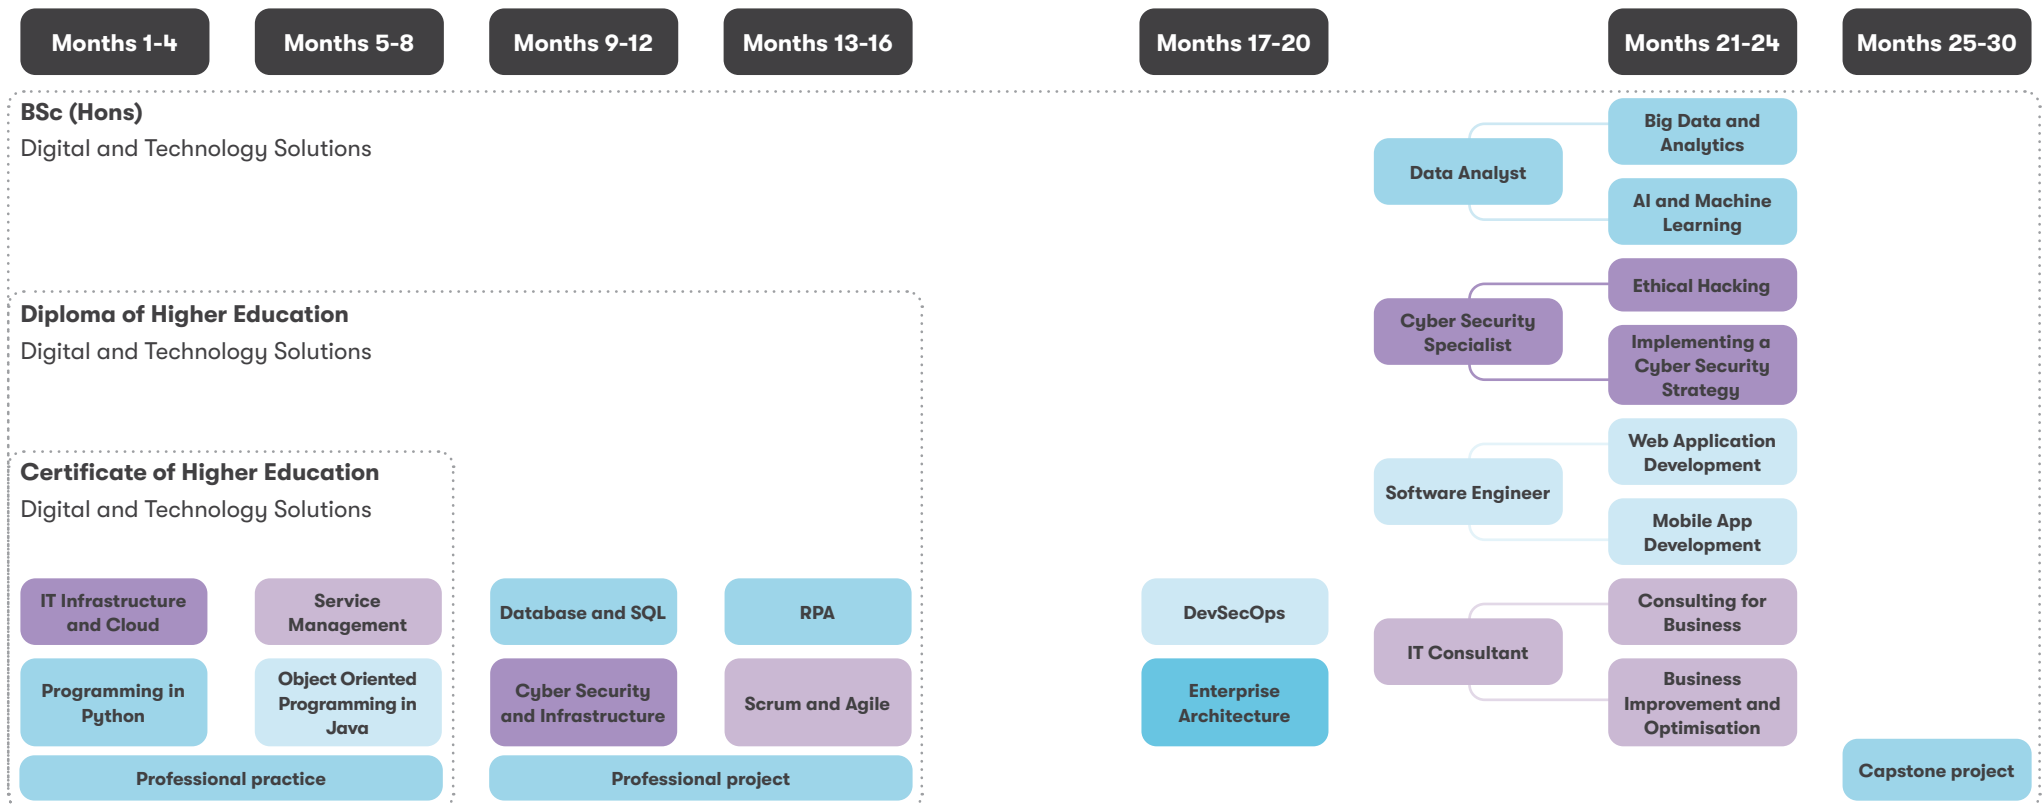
Months 1-4

Months 5-8

Months 9-12

Months 13-16

Months 17-20

Months 21-24

Months 25-30

BSc (Hons)
Digital and Technology Solutions

Diploma of Higher Education
Digital and Technology Solutions

Certificate of Higher Education
Digital and Technology Solutions

IT Infrastructure and Cloud

Service Management

Programming in Python

Object Oriented Programming in Java

Professional practice

Database and SQL

RPA

Cyber Security and Infrastructure

Scrum and Agile

Professional project

DevSecOps

Enterprise Architecture

Data Analyst

Big Data and Analytics

AI and Machine Learning

Cyber Security Specialist

Ethical Hacking

Implementing a Cyber Security Strategy

Software Engineer

Web Application Development

Mobile App Development

IT Consultant

Consulting for Business

Business Improvement and Optimisation

Capstone project